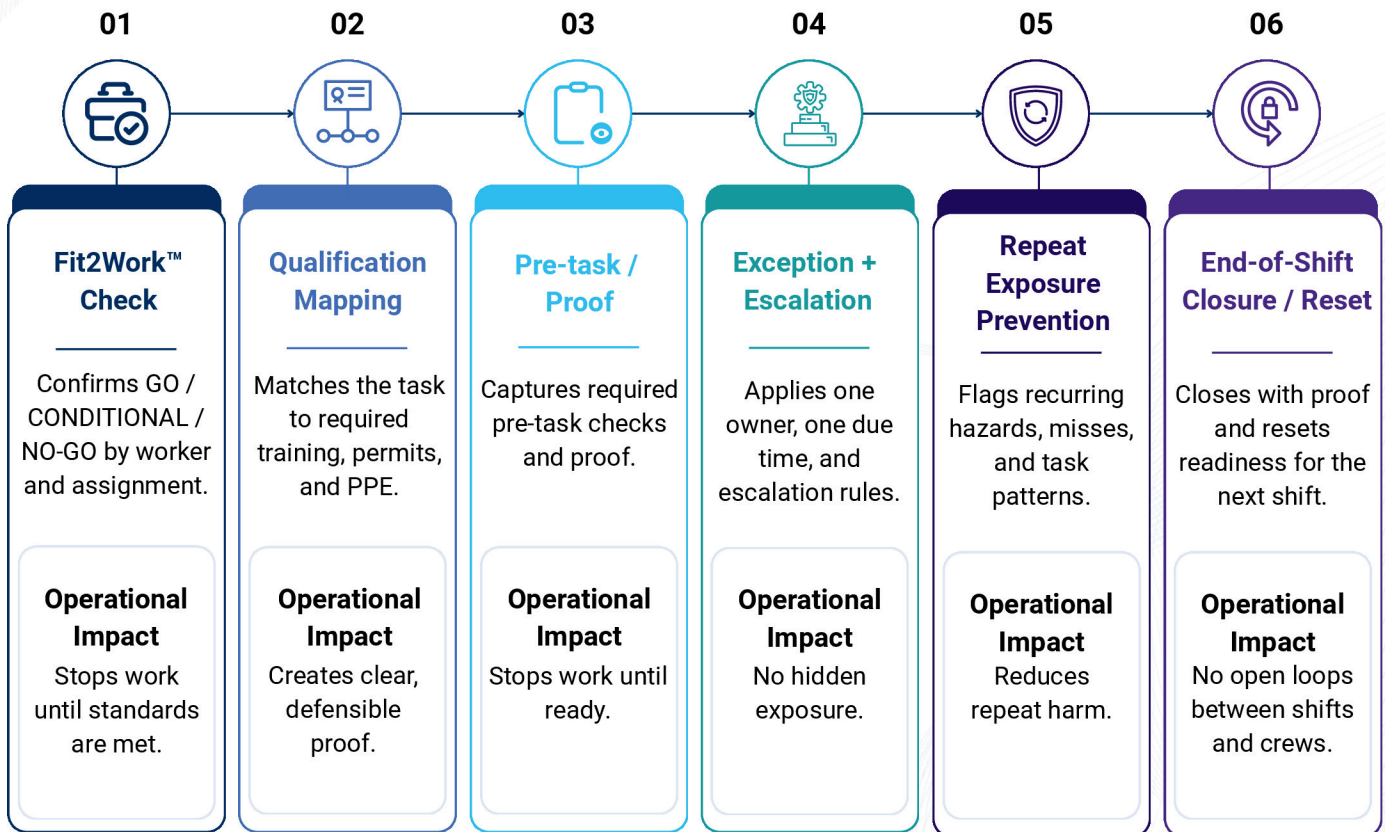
01

Fit2Work™ Check

Confirms GO / CONDITIONAL / NO-GO by worker and assignment.

Operational Impact
Stops work until standards are met.

02

Qualification Mapping

Matches the task to required training, permits, and PPE.

Operational Impact
Creates clear, defensible proof.

03

Pre-task / Proof

Captures required pre-task checks and proof.

Operational Impact
Stops work until ready.

04

Exception + Escalation

Applies one owner, one due time, and escalation rules.

Operational Impact
No hidden exposure.

05

Repeat Exposure Prevention

Flags recurring hazards, misses, and task patterns.

Operational Impact
Reduces repeat harm.

06

End-of-Shift Closure / Reset

Closes with proof and resets readiness for the next shift.

Operational Impact
No open loops between shifts and crews.